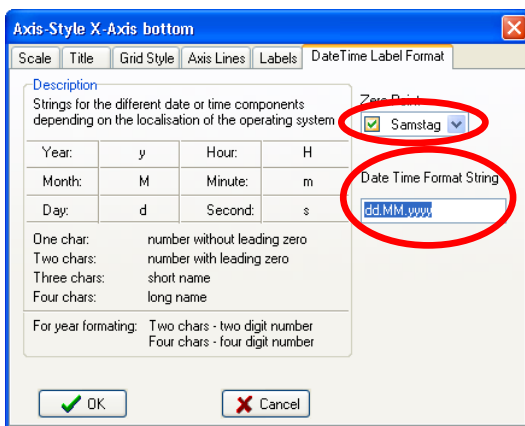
Axis-Style X-Axis bottom

Scale | Title | Grid Style | Axis Lines | Labels | DateTime Label Format

Description
Strings for the different date or time components depending on the localisation of the operating system

| Year: | y | Hour: | H |
|---|---|---|---|
| Month: | M | Minute: | m |
| Day: | d | Second: | s |

One char: number without leading zero
Two chars: number with leading zero
Three chars: short name
Four chars: long name

For year formating: Two chars - two digit number
Four chars - four digit number

Zero Point
Samstag

Date Time Format String
dd.MM.yyyy

OK
Cancel